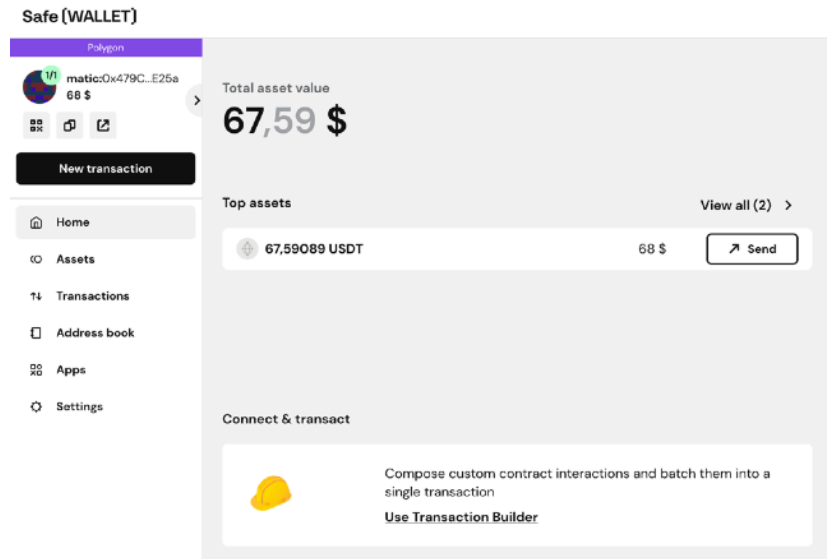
Safe (WALLET)

Polygon

1/1 matic:0x479C...E25a
68 $

New transaction

Home

Assets

Transactions

Address book

Apps

Settings

Total asset value

67,59 $

Top assets

View all (2)

67,59089 USDT

68 $

Send

Connect & transact

Compose custom contract interactions and batch them into a single transaction

Use Transaction Builder